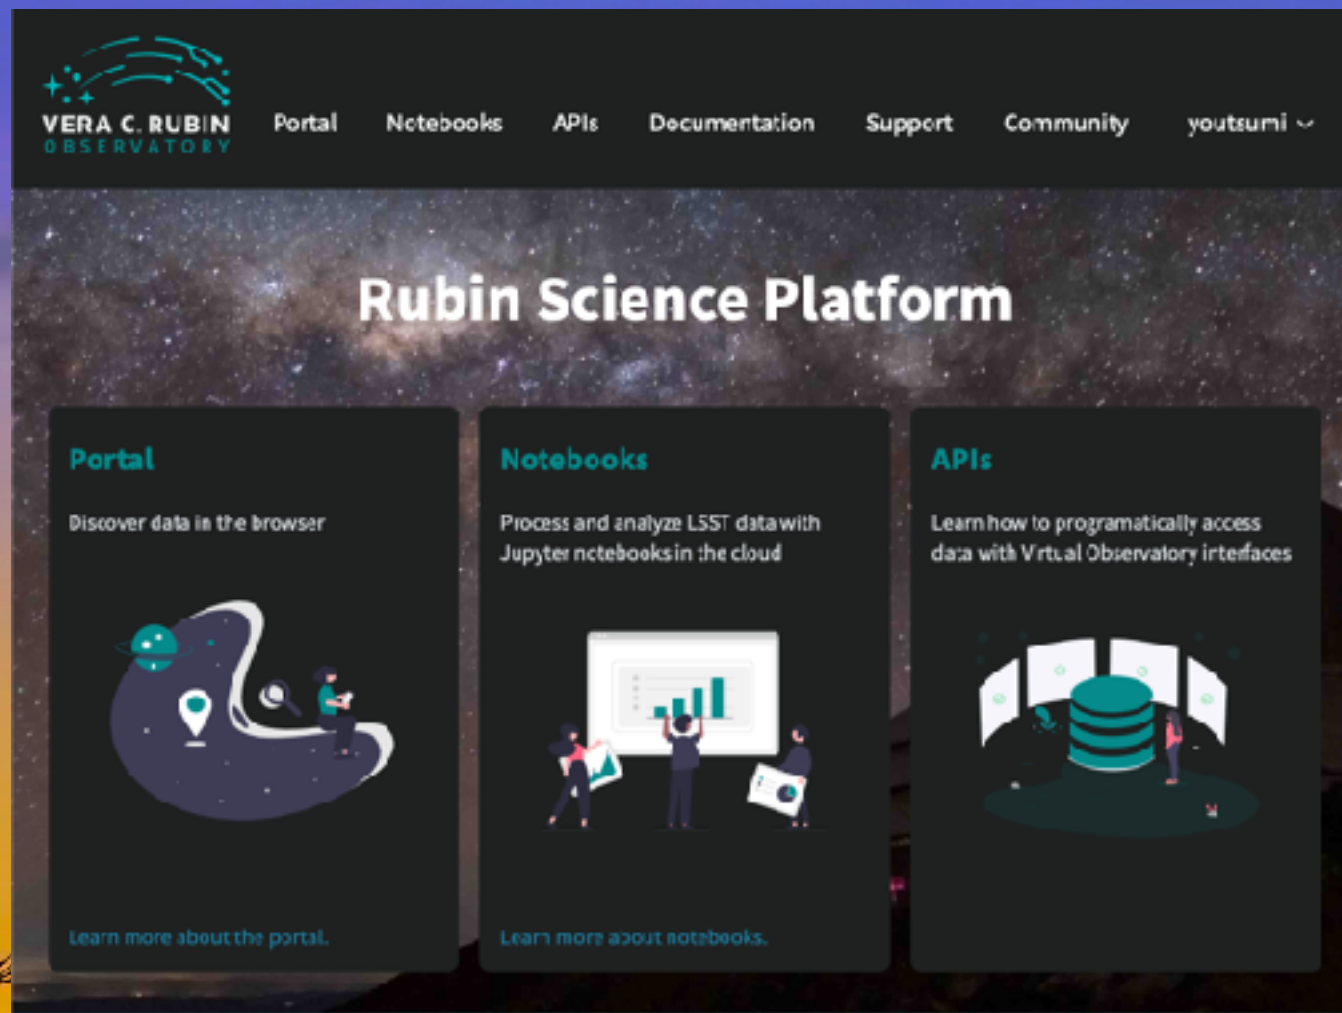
VERA C. RUBIN
OBSERVATORY

Portal Notebooks APIs Documentation Support Community youtsumi

Rubin Science Platform

Portal

Discover data in the browser

Learn more about the portal.

Notebooks

Process and analyze LSST data with Jupyter notebooks in the cloud

Learn more about notebooks.

APIs

Learn how to programatically access data with Virtual Observatory interfaces